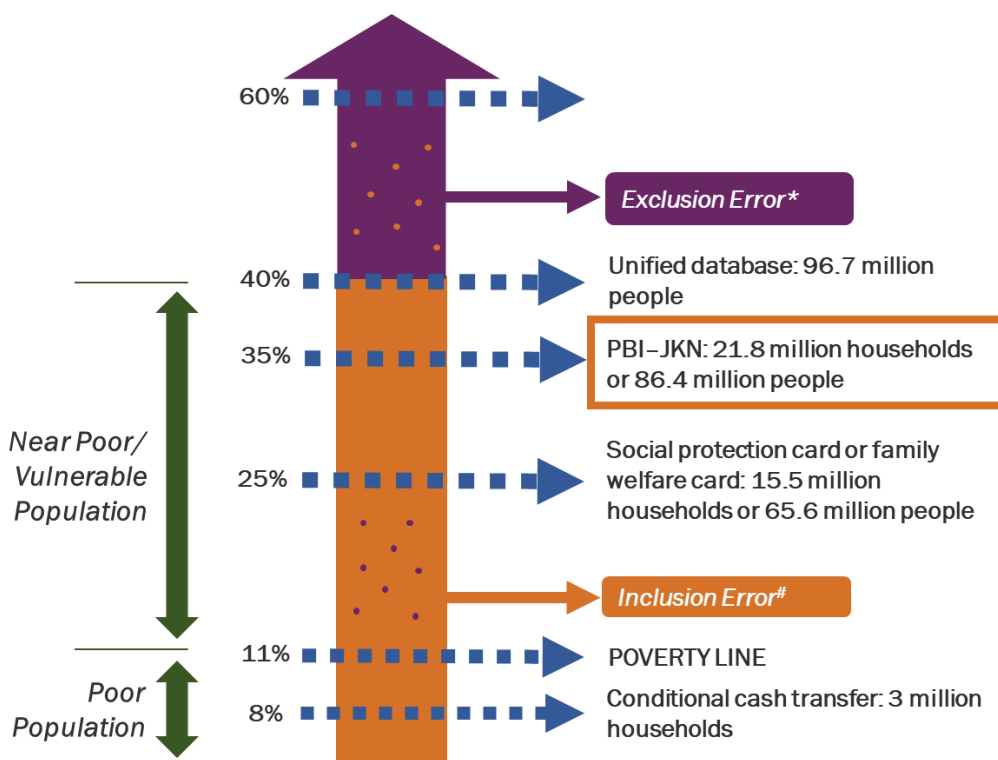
60%

Exclusion Error*

40%

Unified database: 96.7 million people

35%

PBI–JKN: 21.8 million households or 86.4 million people

Near Poor/ Vulnerable Population

25%

Social protection card or family welfare card: 15.5 million households or 65.6 million people

Inclusion Error#

11%

POVERTY LINE

Poor Population

8%

Conditional cash transfer: 3 million households